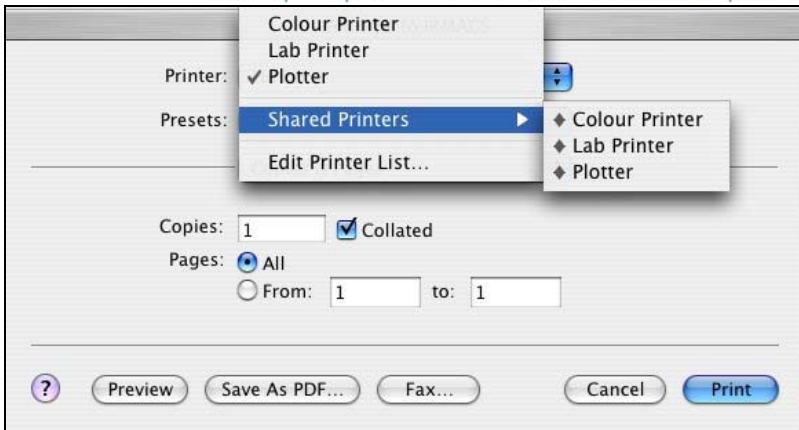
Colour Printer
Lab Printer
Printer: ✓ Plotter
Presets: Shared Printers ▶
Edit Printer List...

◆ Colour Printer
◆ Lab Printer
◆ Plotter

Copies: 1 Collated
Pages: All
From: 1 to: 1

? Preview Save As PDF... Fax... Cancel Print